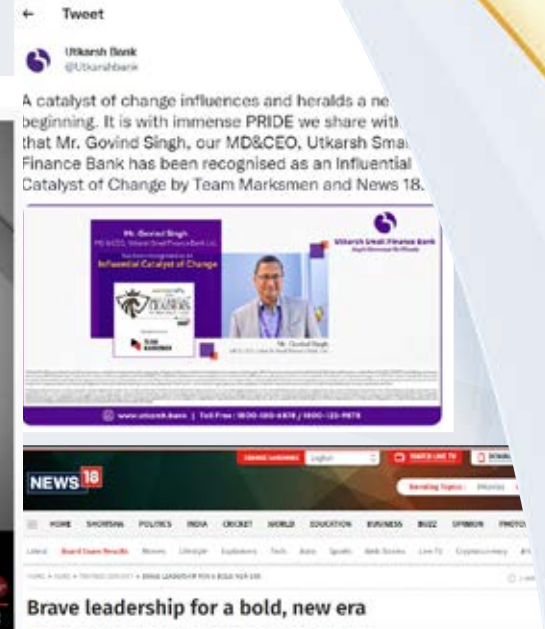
← Tweet

Utkarsh Bank
@Utkarshbank

A catalyst of change influences and heralds a ne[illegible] beginning. It is with immense PRIDE we share with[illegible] that Mr. Govind Singh, our MD&CEO, Utkarsh Smal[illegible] Finance Bank has been recognised as an Influential Catalyst of Change by Team Marksmen and News 18.

Mr. Govind Singh
MD & CEO, Utkarsh Small Finance Bank Ltd.
has been recognised as an
Influential Catalyst of Change

Utkarsh Small Finance Bank

Mr. Govind Singh

www.utkarsh.bank | Toll Free: 1800-123-6878 / 1800-123-9878

NEWS18

English

WATCH LIVE TV

Trending Topics:

HOME SHOWSHA POLITICS INDIA CRICKET WORLD EDUCATION BUSINESS BUZZ OPINION PHOTO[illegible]

Latest Board Exam Results Movies Lifestyle Explainers Tech Auto Sports Web Stories Live TV Cryptocurrency

HOME » NEWS » TRENDING DESK » BRAVE LEADERSHIP FOR A BOLD NEW ERA

Brave leadership for a bold, new era